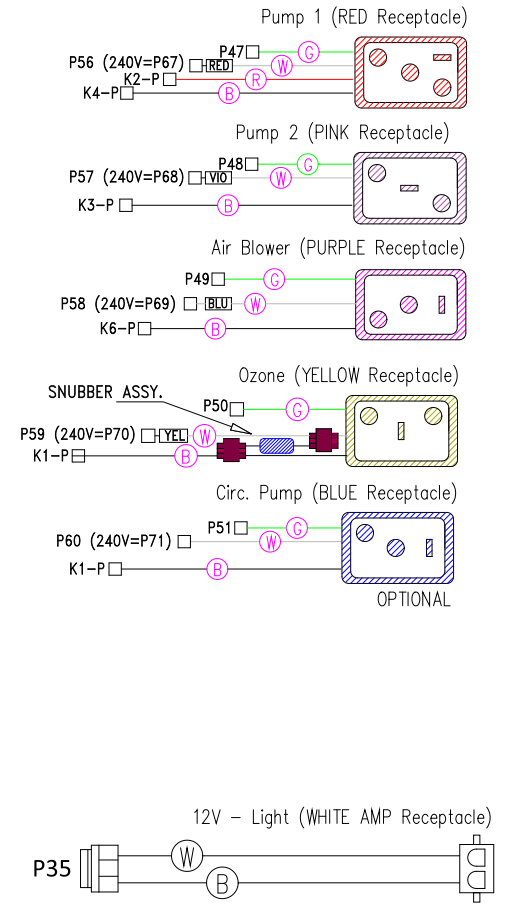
Pump 1 (RED Receptacle)

P47
G
P56 (240V=P67) RED
W
K2-P
R
K4-P
B

Pump 2 (PINK Receptacle)

P48
G
P57 (240V=P68) VIO
W
K3-P
B

Air Blower (PURPLE Receptacle)

P49
G
P58 (240V=P69) BLU
W
K6-P
B

Ozone (YELLOW Receptacle)

SNUBBER ASSY.
P50
G
P59 (240V=P70) YEL
W
K1-P
B

Circ. Pump (BLUE Receptacle)

P51
G
P60 (240V=P71)
W
K1-P
B
OPTIONAL

12V - Light (WHITE AMP Receptacle)

P35
W
B